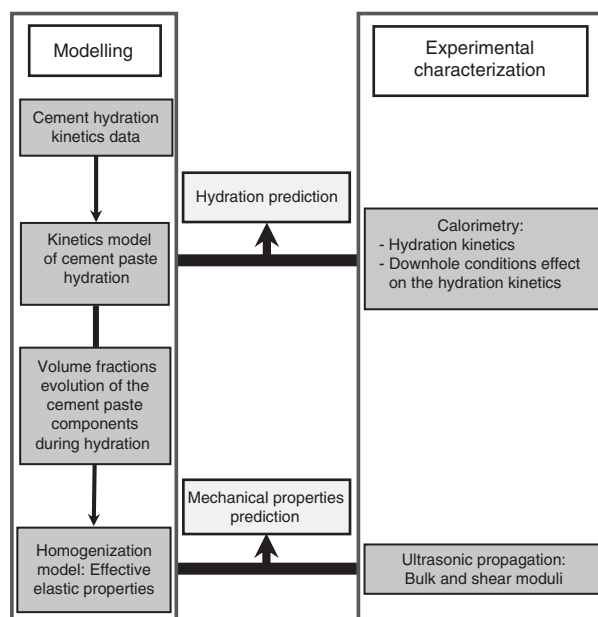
Modelling

Experimental characterization

Cement hydration kinetics data

Hydration prediction

Kinetics model of cement paste hydration

Calorimetry:
- Hydration kinetics
- Downhole conditions effect on the hydration kinetics

Volume fractions evolution of the cement paste components during hydration

Mechanical properties prediction

Homogenization model: Effective elastic properties

Ultrasonic propagation: Bulk and shear moduli